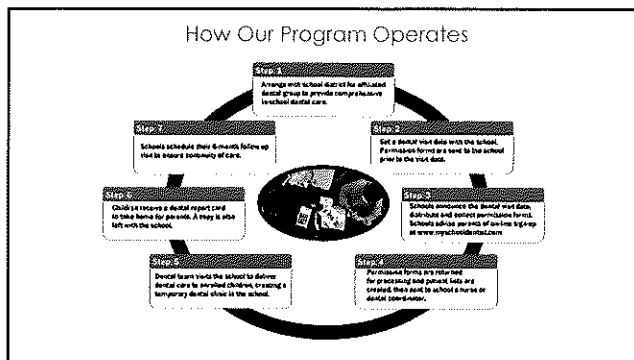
How Our Program Operates

Step 1
Arrange with school district for affiliated dental group to provide comprehensive in-school dental care.

Step 2
Set a dental visit date with the school. Permission forms are sent to the school prior to the visit date.

Step 3
Schools announce the dental visit date, distribute and collect permission forms. Schools advise parents of on-line sign-up at www.myschooldental.com

Step 4
Permission forms are returned for processing and patient lists are created, then sent to school's nurse or dental coordinator.

Step 5
Dental team visits the school to deliver dental care to enrolled children, creating a temporary dental clinic in the school.

Step 6
Children receive a dental report card to take home for parents. A copy is also left with the school.

Step 7
Schools schedule their 6-month follow up visit to assure continuity of care.